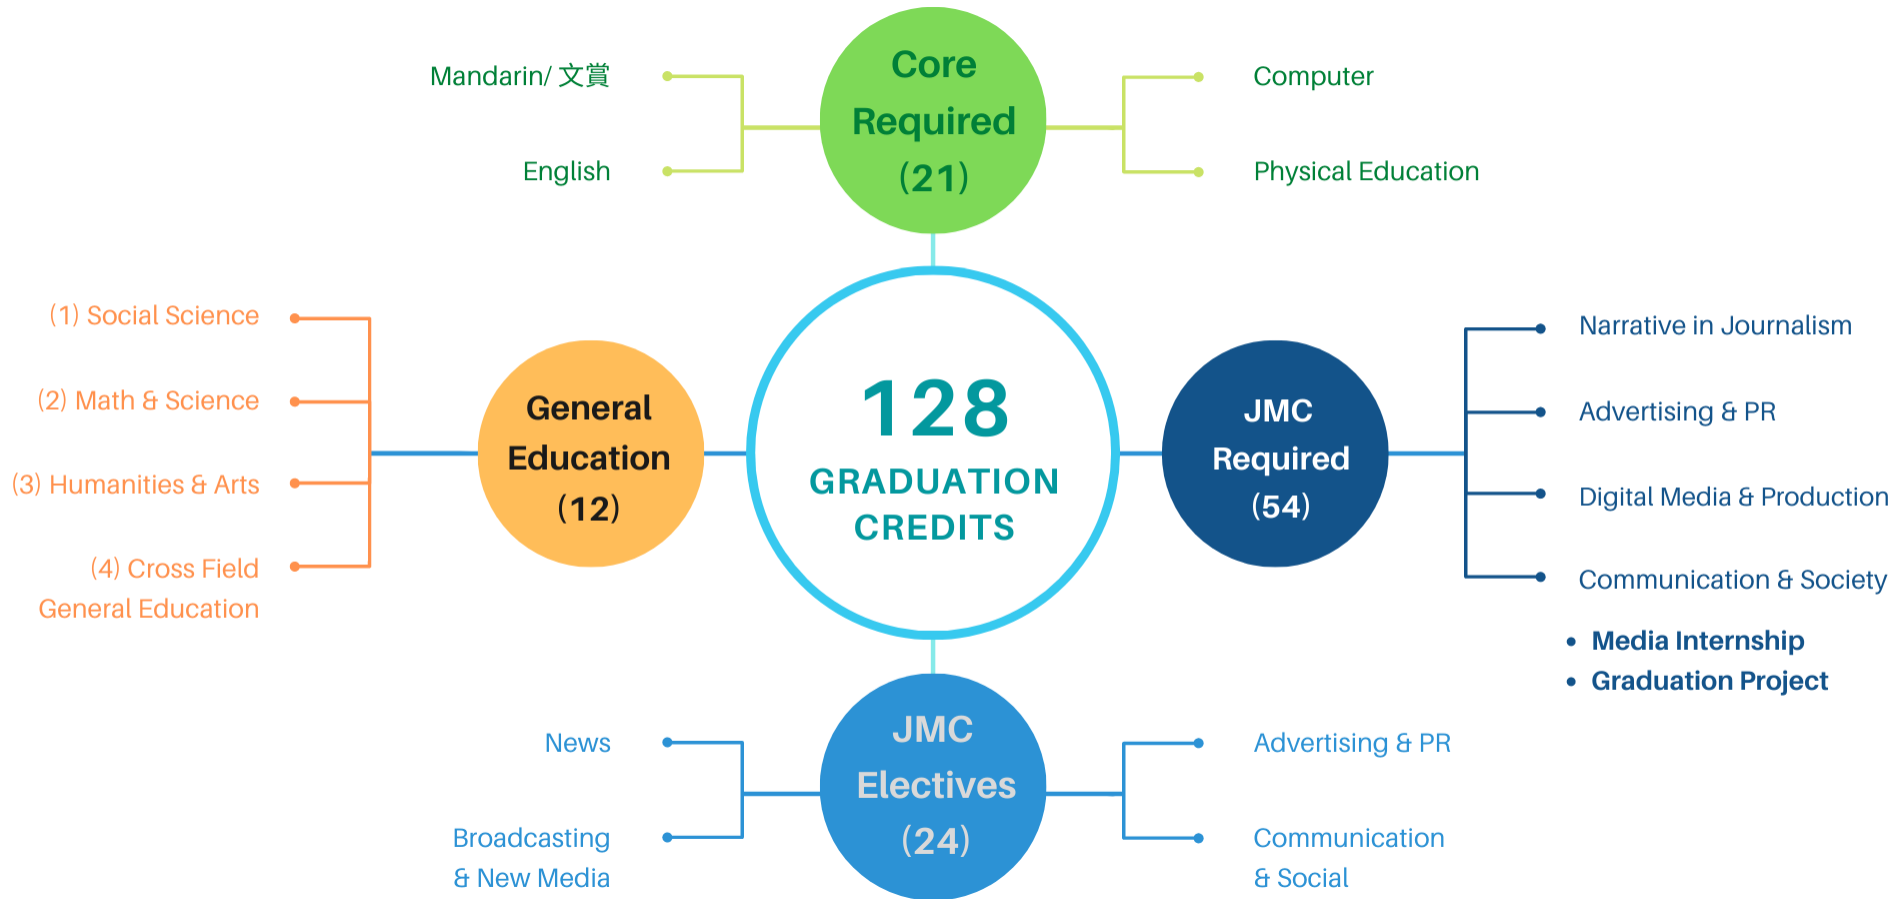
Mandarin/ 文賞

English

Core Required (21)

Computer

Physical Education

(1) Social Science

(2) Math & Science

(3) Humanities & Arts

(4) Cross Field General Education

General Education (12)

128

GRADUATION CREDITS

JMC Required (54)

Narrative in Journalism

Advertising & PR

Digital Media & Production

Communication & Society

• Media Internship
• Graduation Project

News

Broadcasting & New Media

JMC Electives (24)

Advertising & PR

Communication & Social